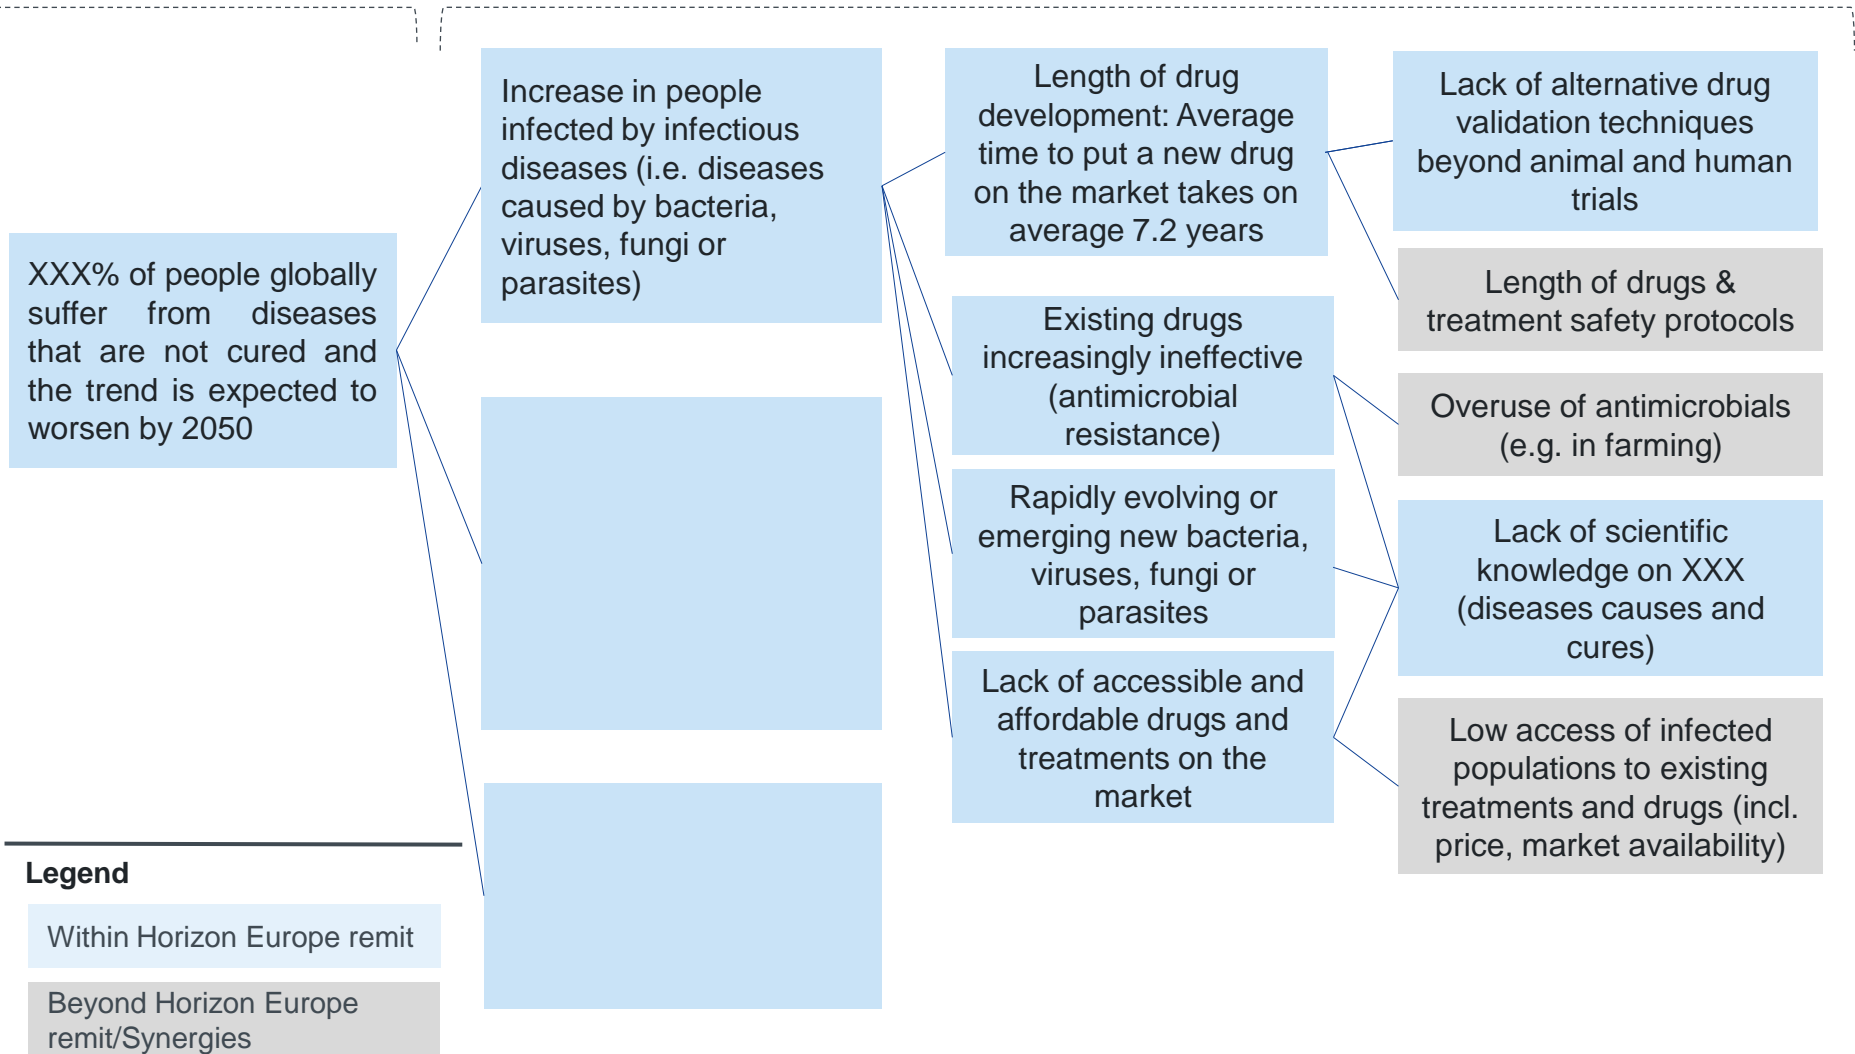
XXX% of people globally suffer from diseases that are not cured and the trend is expected to worsen by 2050

Increase in people infected by infectious diseases (i.e. diseases caused by bacteria, viruses, fungi or parasites)

Length of drug development: Average time to put a new drug on the market takes on average 7.2 years

Existing drugs increasingly ineffective (antimicrobial resistance)

Rapidly evolving or emerging new bacteria, viruses, fungi or parasites

Lack of accessible and affordable drugs and treatments on the market

Lack of alternative drug validation techniques beyond animal and human trials

Length of drugs & treatment safety protocols

Overuse of antimicrobials (e.g. in farming)

Lack of scientific knowledge on XXX (diseases causes and cures)

Low access of infected populations to existing treatments and drugs (incl. price, market availability)

Legend

Within Horizon Europe remit

Beyond Horizon Europe remit/Synergies